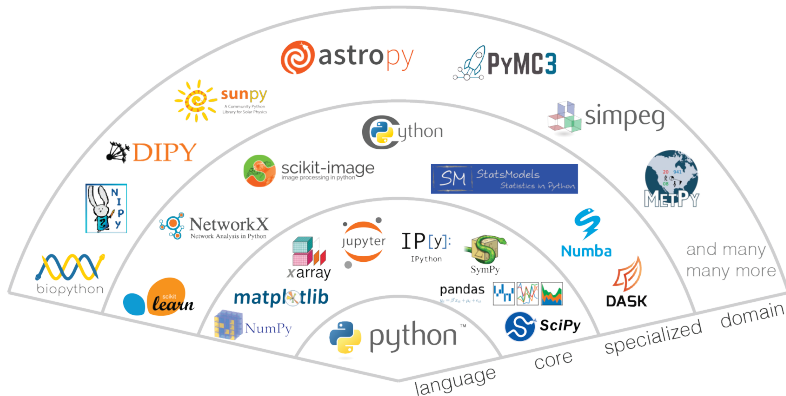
astropy
PyMC3
sunpy
A Community Python Library for Solar Physics
simpeg
DIPY
Cython
scikit-image
image processing in python
SM StatsModels
Statistics in Python
NIPY
MetPy
NetworkX
Network Analysis in Python
jupyter
IP[y]:
IPython
Numba
and many many more
xarray
SymPy
biopython
scikit learn
matplotlib
pandas
DASK
NumPy
python™
SciPy
language
core
specialized
domain